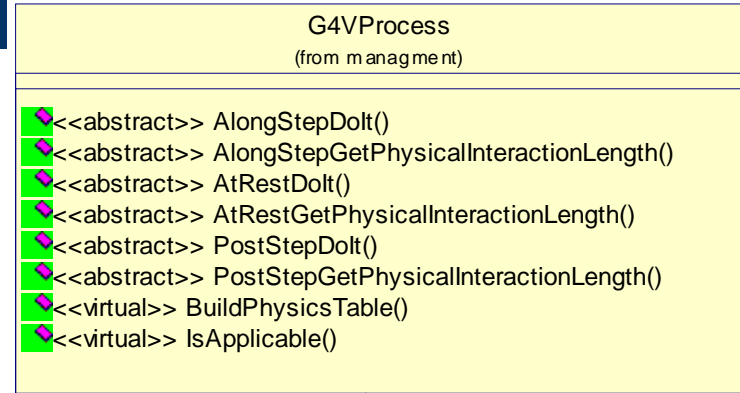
G4VProcess
(from managment)

<<abstract>> AlongStepDoIt()
<<abstract>> AlongStepGetPhysicalInteractionLength()
<<abstract>> AtRestDoIt()
<<abstract>> AtRestGetPhysicalInteractionLength()
<<abstract>> PostStepDoIt()
<<abstract>> PostStepGetPhysicalInteractionLength()
<<virtual>> BuildPhysicsTable()
<<virtual>> IsApplicable()